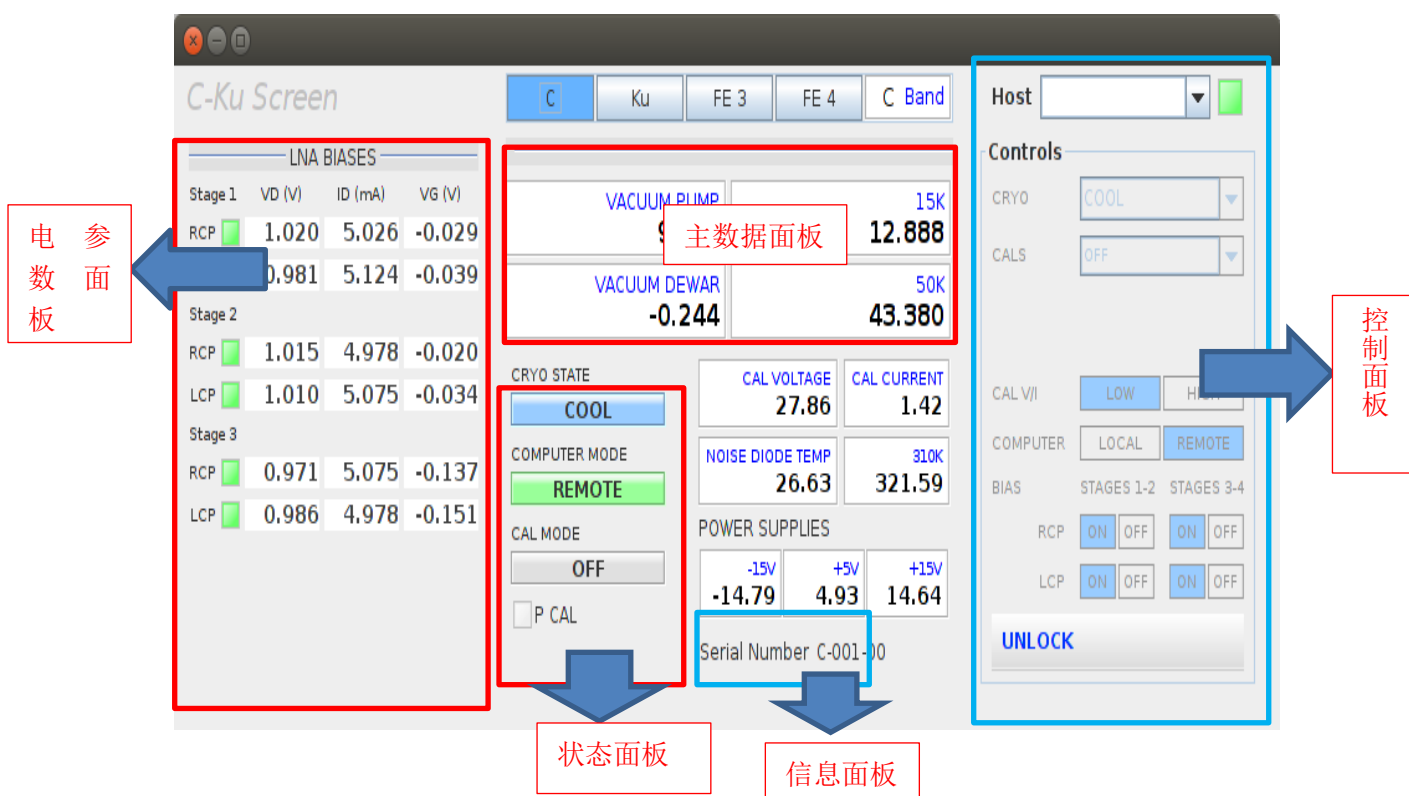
C-Ku Screen

C | Ku | FE 3 | FE 4 | C Band

Host

Controls

CRYO COOL

CALS OFF

CAL V/I LOW HI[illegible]

COMPUTER LOCAL REMOTE

BIAS STAGES 1-2 STAGES 3-4

RCP ON OFF ON OFF

LCP ON OFF ON OFF

UNLOCK

LNA BIASES

| Stage 1 | VD (V) | ID (mA) | VG (V) |
|---|---|---|---|
| RCP | 1.020 | 5.026 | -0.029 |
| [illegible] | 0.981 | 5.124 | -0.039 |

Stage 2

| RCP | 1.015 | 4.978 | -0.020 |
|---|---|---|---|
| LCP | 1.010 | 5.075 | -0.034 |

Stage 3

| RCP | 0.971 | 5.075 | -0.137 |
|---|---|---|---|
| LCP | 0.986 | 4.978 | -0.151 |

电参数面板

VACUUM PUMP 9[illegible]

主数据面板

15K 12.888

VACUUM DEWAR -0.244

50K 43.380

CRYO STATE
COOL

COMPUTER MODE
REMOTE

CAL MODE
OFF

P CAL

CAL VOLTAGE 27.86

CAL CURRENT 1.42

NOISE DIODE TEMP 26.63

310K 321.59

POWER SUPPLIES

| -15V | +5V | +15V |
|---|---|---|
| -14.79 | 4.93 | 14.64 |

Serial Number C-001-00

控制面板

状态面板

信息面板